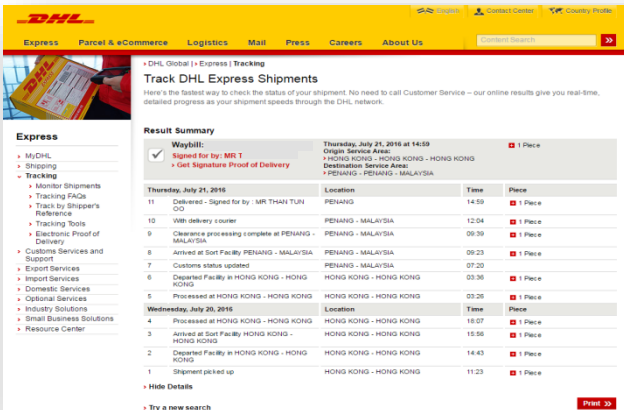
DHL

English | Contact Center | Country Profile

Express | Parcel & eCommerce | Logistics | Mail | Press | Careers | About Us

Content Search »

DHL Global | › Express | Tracking

Track DHL Express Shipments

Here's the fastest way to check the status of your shipment. No need to call Customer Service – our online results give you real-time, detailed progress as your shipment speeds through the DHL network.

Express

› MyDHL
› Shipping
› Tracking
› Monitor Shipments
› Tracking FAQs
› Track by Shipper's Reference
› Tracking Tools
› Electronic Proof of Delivery
› Customs Services and Support
› Export Services
› Import Services
› Domestic Services
› Optional Services
› Industry Solutions
› Small Business Solutions
› Resource Center

Result Summary

Waybill:
Signed for by: MR T
› Get Signature Proof of Delivery

Thursday, July 21, 2016 at 14:59
Origin Service Area:
› HONG KONG - HONG KONG - HONG KONG
Destination Service Area:
› PENANG - PENANG - MALAYSIA

1 Piece

| Thursday, July 21, 2016 | | Location | Time | Piece |
|---|---|---|---|---|
| 11 | Delivered - Signed for by : MR THAN TUN OO | PENANG | 14:59 | 1 Piece |
| 10 | With delivery courier | PENANG - MALAYSIA | 12:04 | 1 Piece |
| 9 | Clearance processing complete at PENANG - MALAYSIA | PENANG - MALAYSIA | 09:39 | 1 Piece |
| 8 | Arrived at Sort Facility PENANG - MALAYSIA | PENANG - MALAYSIA | 09:23 | 1 Piece |
| 7 | Customs status updated | PENANG - MALAYSIA | 07:20 | 1 Piece |
| 6 | Departed Facility in HONG KONG - HONG KONG | HONG KONG - HONG KONG | 03:36 | 1 Piece |
| 5 | Processed at HONG KONG - HONG KONG | HONG KONG - HONG KONG | 03:26 | 1 Piece |

| Wednesday, July 20, 2016 | | Location | Time | Piece |
|---|---|---|---|---|
| 4 | Processed at HONG KONG - HONG KONG | HONG KONG - HONG KONG | 18:07 | 1 Piece |
| 3 | Arrived at Sort Facility HONG KONG - HONG KONG | HONG KONG - HONG KONG | 15:56 | 1 Piece |
| 2 | Departed Facility in HONG KONG - HONG KONG | HONG KONG - HONG KONG | 14:43 | 1 Piece |
| 1 | Shipment picked up | HONG KONG - HONG KONG | 11:23 | 1 Piece |

› Hide Details

› Try a new search

Print »